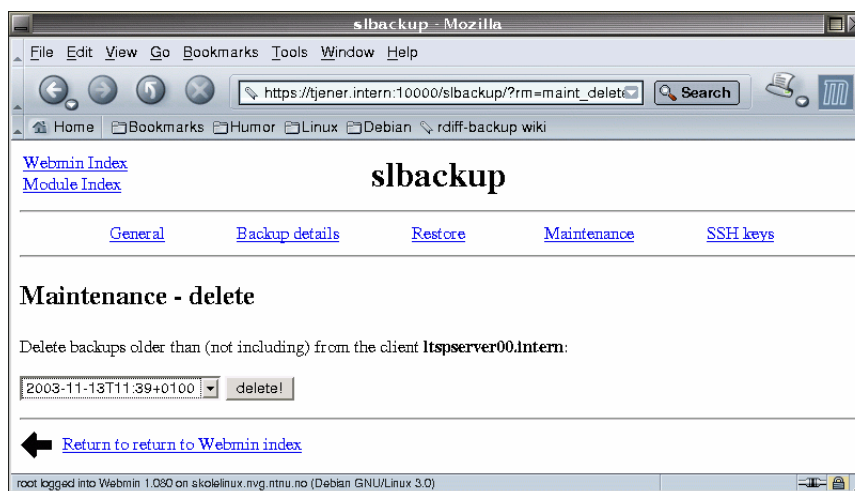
slbackup - Mozilla

File Edit View Go Bookmarks Tools Window Help

https://tjener.intern:10000/slbackup/?rm=maint_delet

Search

Home Bookmarks Humor Linux Debian rdiff-backup wiki

Webmin Index
Module Index

slbackup

General Backup details Restore Maintenance SSH keys

Maintenance - delete

Delete backups older than (not including) from the client **ltspserver00.intern**:

2003-11-13T11:39+0100 delete!

Return to return to Webmin index

root logged into Webmin 1.080 on skolelinux.nvg.ntnu.no (Debian GNU/Linux 3.0)